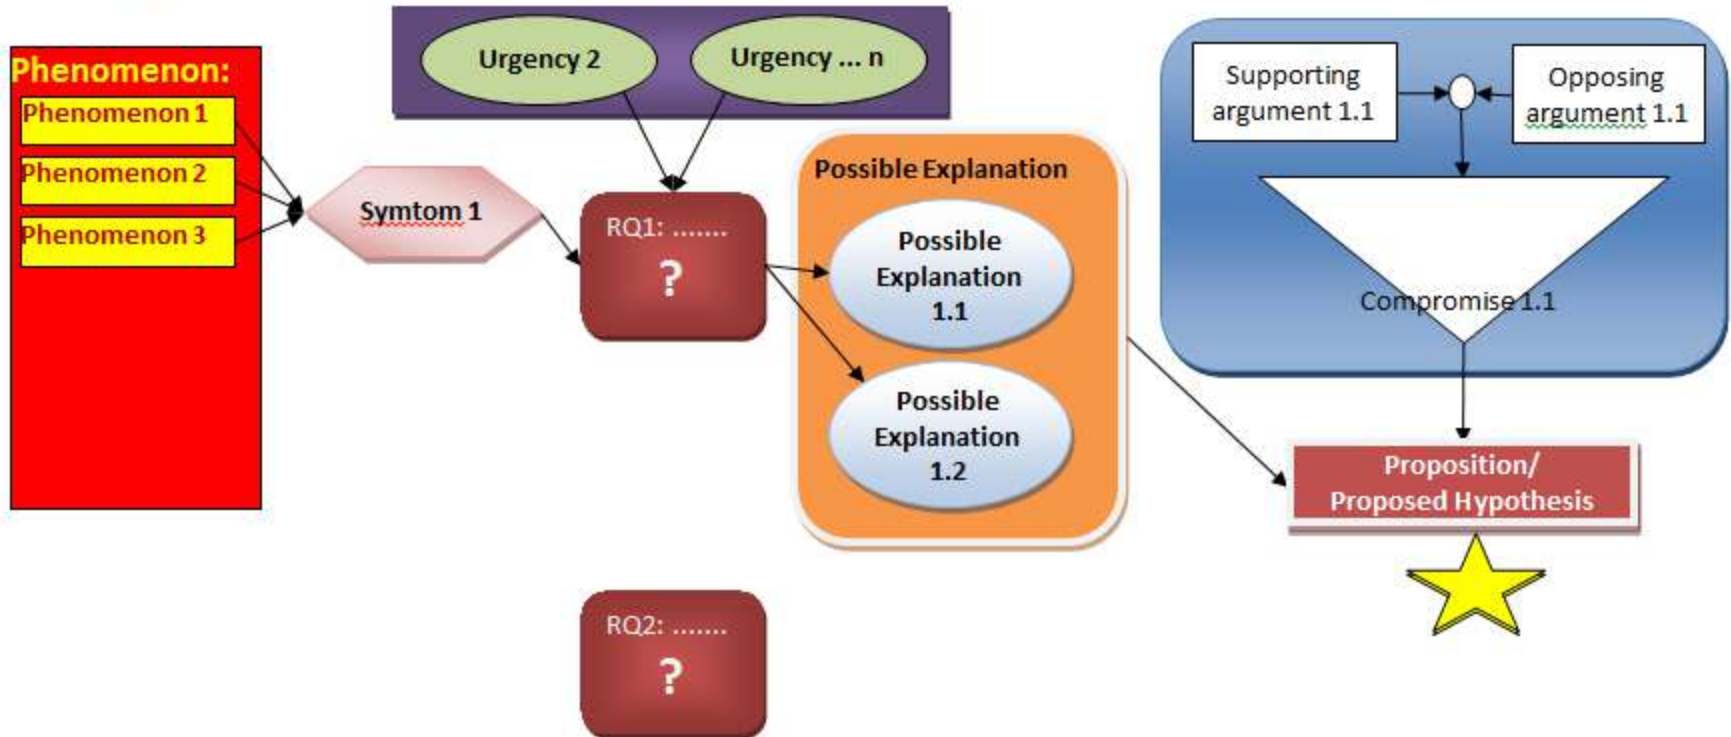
Phenomenon:
Phenomenon 1
Phenomenon 2
Phenomenon 3

Urgency 2
Urgency ... n

Symtom 1

RQ1: .......
?

Possible Explanation
Possible Explanation 1.1
Possible Explanation 1.2

Supporting argument 1.1
Opposing argument 1.1
Compromise 1.1

Proposition/ Proposed Hypothesis

RQ2: .......
?